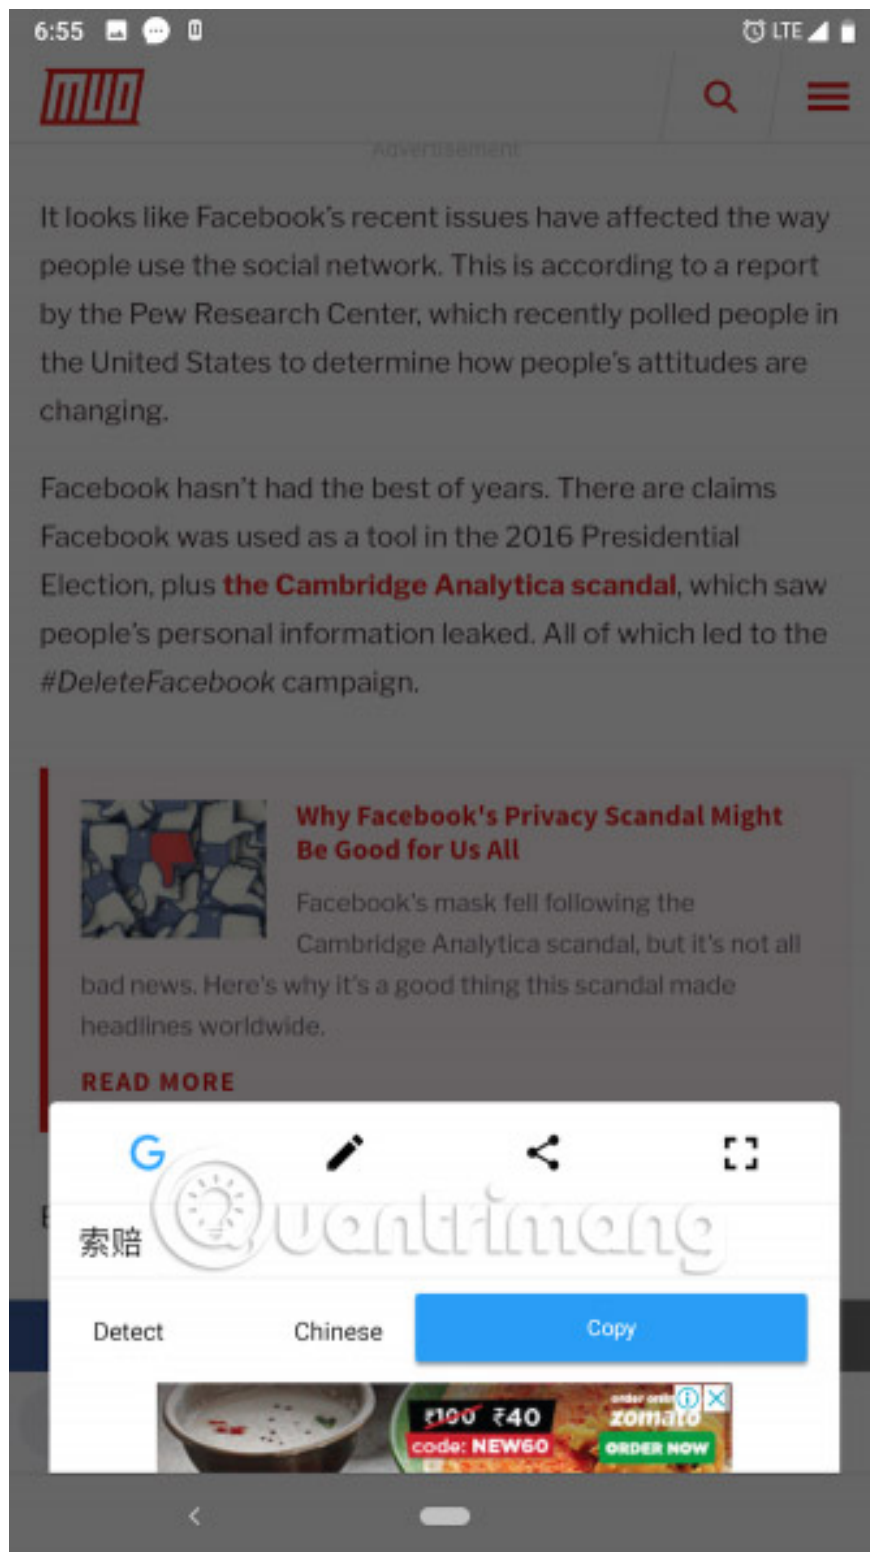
6:55

LTE

MUO

Advertisement

It looks like Facebook's recent issues have affected the way people use the social network. This is according to a report by the Pew Research Center, which recently polled people in the United States to determine how people's attitudes are changing.

Facebook hasn't had the best of years. There are claims Facebook was used as a tool in the 2016 Presidential Election, plus the Cambridge Analytica scandal, which saw people's personal information leaked. All of which led to the #DeleteFacebook campaign.

Why Facebook's Privacy Scandal Might Be Good for Us All

Facebook's mask fell following the Cambridge Analytica scandal, but it's not all bad news. Here's why it's a good thing this scandal made headlines worldwide.

READ MORE

G

索赔

Quantrimang

Detect

Chinese

Copy

₹100 ₹40

code: NEW60

order online

zomato

ORDER NOW